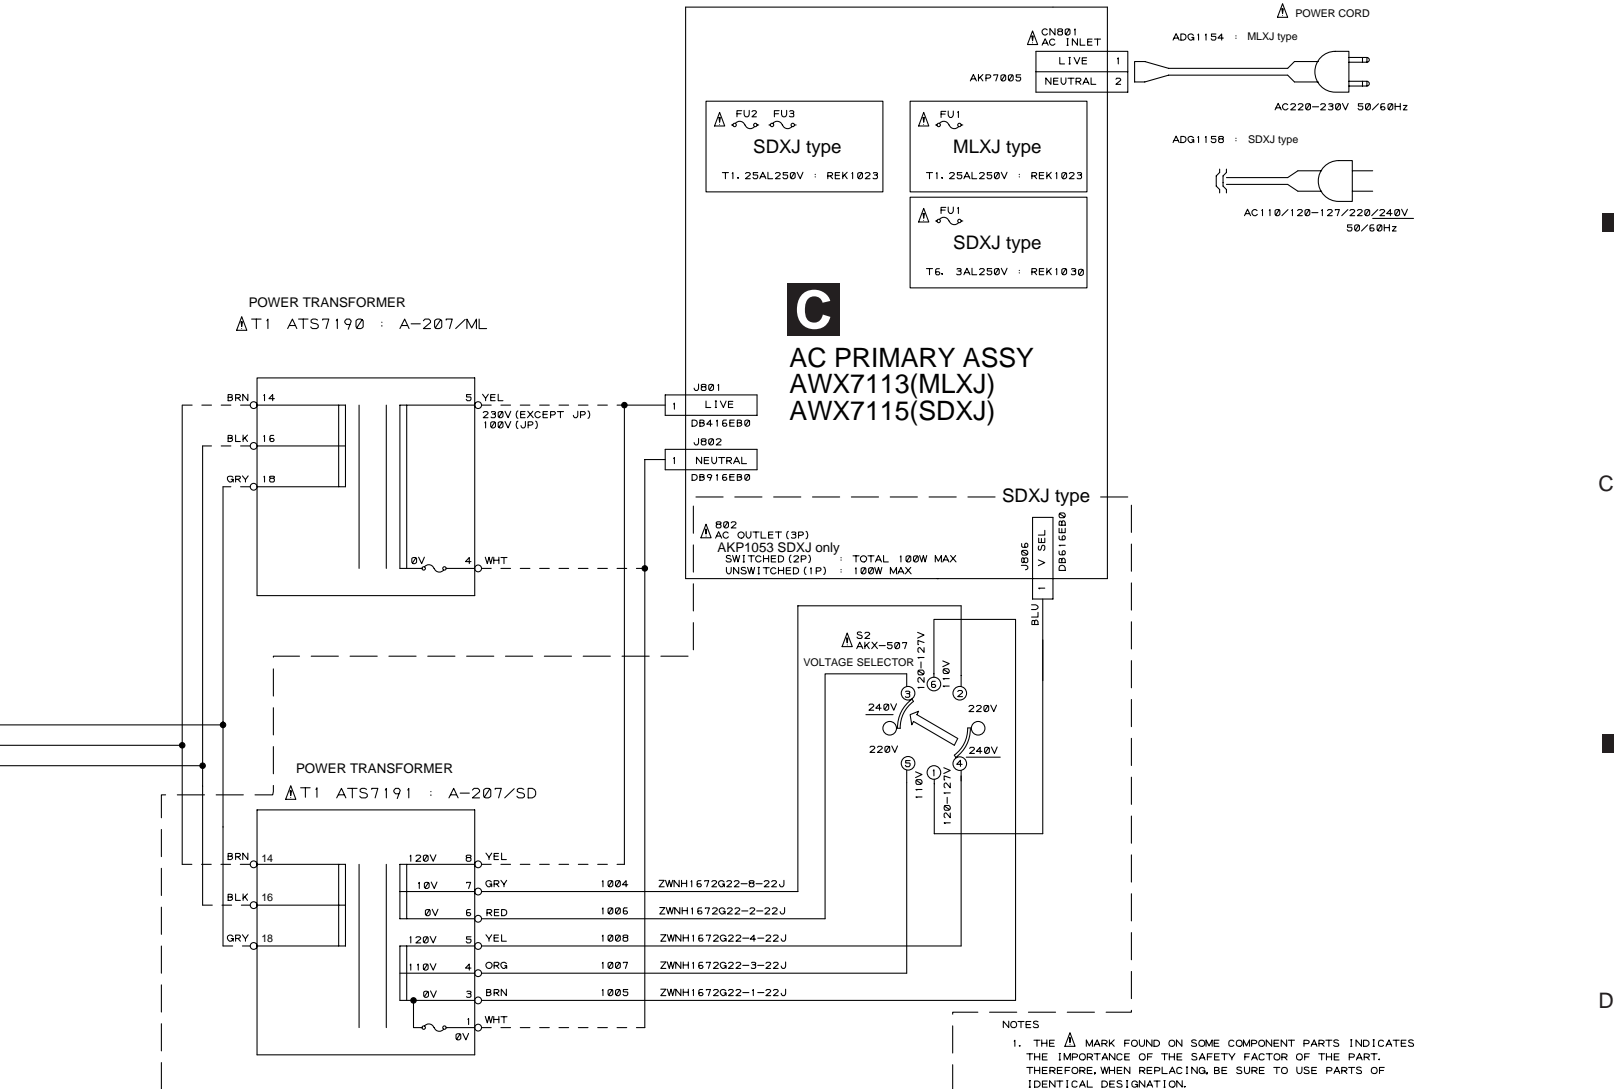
⚠ POWER CORD

⚠ CN801 AC INLET

| LIVE | 1 |
|---|---|
| NEUTRAL | 2 |

AKP7005

ADG1154 : MLXJ type

AC220–230V 50/60Hz

ADG1158 : SDXJ type

AC110/120–127/220/240V 50/60Hz

⚠ FU2 FU3
SDXJ type
T1.25AL250V : REK1023

⚠ FU1
MLXJ type
T1.25AL250V : REK1023

⚠ FU1
SDXJ type
T6.3AL250V : REK1030

POWER TRANSFORMER
⚠T1 ATS7190 : A–207/ML

C
AC PRIMARY ASSY
AWX7113(MLXJ)
AWX7115(SDXJ)

BRN 14
BLK 16
GRY 18
5 YEL
230V(EXCEPT JP)
100V(JP)
0V 4 WHT

J801
1 LIVE
DB416EB0
J802
1 NEUTRAL
DB916EB0

SDXJ type

⚠ 802
AC OUTLET(3P)
AKP1053 SDXJ only
SWITCHED(2P) : TOTAL 100W MAX
UNSWITCHED(1P) : 100W MAX

J806
V SEL
DB616EB0
1
BLU

⚠ S2
AKX–507
VOLTAGE SELECTOR
120–127V 110V
③ ⑥ ②
240V 220V
220V 240V
⑤ ① ④
110V 120–127V

POWER TRANSFORMER
⚠T1 ATS7191 : A–207/SD

BRN 14
BLK 16
GRY 18
120V 8 YEL
10V 7 GRY 1004 ZWNH1672G22–8–22J
0V 6 RED 1006 ZWNH1672G22–2–22J
120V 5 YEL 1008 ZWNH1672G22–4–22J
110V 4 ORG 1007 ZWNH1672G22–3–22J
0V 3 BRN 1005 ZWNH1672G22–1–22J
1 WHT
0V

C

D

NOTES
1. THE ⚠ MARK FOUND ON SOME COMPONENT PARTS INDICATES THE IMPORTANCE OF THE SAFETY FACTOR OF THE PART. THEREFORE, WHEN REPLACING, BE SURE TO USE PARTS OF IDENTICAL DESIGNATION.